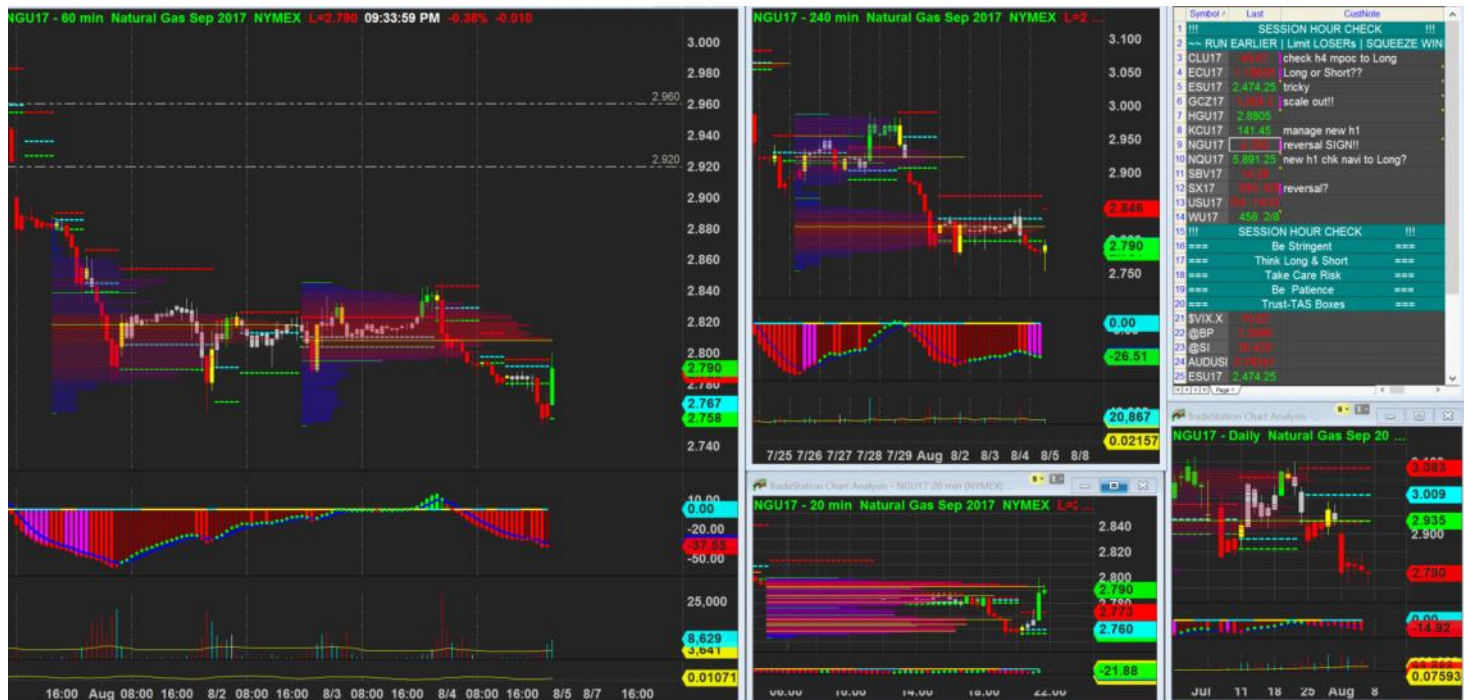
NGU17 - 60 min Natural Gas Sep 2017 NYMEX L=2.790 09:33:59 PM -0.36% -0.010

3.000
2.980
2.960
2.940
2.920
2.900
2.880
2.860
2.840
2.820
2.800
2.790
2.780
2.767
2.758
2.740
2.960
2.920

10.00
0.00
-20.00
-37.55
-50.00

25,000
8,629
3,641
0.01071

16:00 Aug 08:00 16:00 8/2 08:00 16:00 8/3 08:00 16:00 8/4 08:00 16:00 8/5 8/7 16:00

NGU17 - 240 min Natural Gas Sep 2017 NYMEX L=2 ...

3.100
3.050
3.000
2.950
2.900
2.846
2.790
2.750

0.00
-26.51

20,867
0.02157

7/25 7/26 7/27 7/28 7/29 Aug 8/2 8/3 8/4 8/5 8/8

TradeStation Chart Analysis - NGU17 20 min (NYMEX)

NGU17 - 20 min Natural Gas Sep 2017 NYMEX L=2...

2.840
2.820
2.800
2.790
2.773
2.760

-21.88

06:00 10:00 14:00 18:00 22:00

| | Symbol | Last | CustNote |
|---|---|---|---|
| 1 | !!! | SESSION HOUR CHECK | !!! |
| 2 | ~~ RUN EARLIER \| Limit LOSERs \| SQUEEZE WIN | | |
| 3 | CLU17 | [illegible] | check h4 mpoc to Long |
| 4 | ECU17 | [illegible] | Long or Short?? |
| 5 | ESU17 | 2,474.25 | tricky |
| 6 | GCZ17 | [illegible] | scale out!! |
| 7 | HGU17 | 2.8805 | |
| 8 | KCU17 | 141.45 | manage new h1 |
| 9 | NGU17 | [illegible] | reversal SIGN!! |
| 10 | NQU17 | 5,891.25 | new h1 chk navi to Long? |
| 11 | SBV17 | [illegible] | |
| 12 | SX17 | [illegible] | reversal? |
| 13 | USU17 | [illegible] | |
| 14 | WU17 | 458 2/8 | |
| 15 | !!! | SESSION HOUR CHECK | !!! |
| 16 | === | Be Stringent | === |
| 17 | === | Think Long & Short | === |
| 18 | === | Take Care Risk | === |
| 19 | === | Be Patience | === |
| 20 | === | Trust-TAS Boxes | === |
| 21 | $VIX.X | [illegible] | |
| 22 | @BP | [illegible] | |
| 23 | @SI | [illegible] | |
| 24 | AUDUSD | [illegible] | |
| 25 | ESU17 | 2,474.25 | |

Page 1

TradeStation Chart Analysis

NGU17 - Daily Natural Gas Sep 20 ...

3.083
3.009
2.935
2.900
2.790

0.00
-14.92

0.07593

Jul 11 18 25 Aug 8